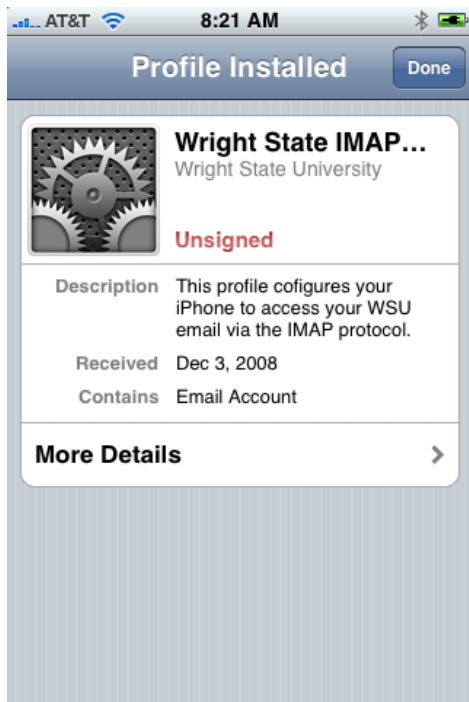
AT&T 8:21 AM

Profile Installed

Done

Wright State IMAP...
Wright State University

Unsigned

Description This profile cofigures your iPhone to access your WSU email via the IMAP protocol.

Received Dec 3, 2008

Contains Email Account

More Details